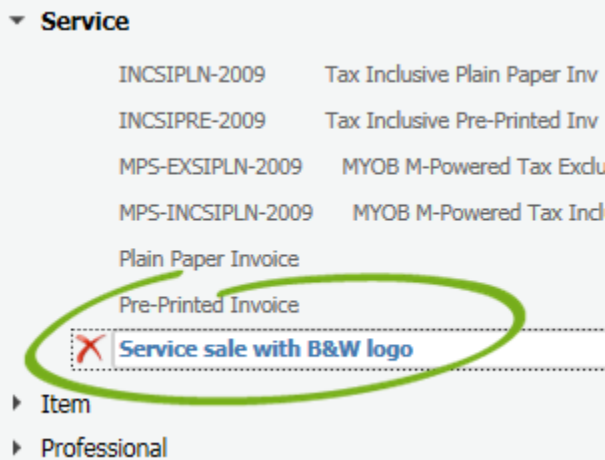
Service

INCSIPLN-2009 Tax Inclusive Plain Paper Inv
INCSIPRE-2009 Tax Inclusive Pre-Printed Inv
MPS-EXSIPLN-2009 MYOB M-Powered Tax Exclu
MPS-INCSIPLN-2009 MYOB M-Powered Tax Incl
Plain Paper Invoice
Pre-Printed Invoice
Service sale with B&W logo

Item
Professional